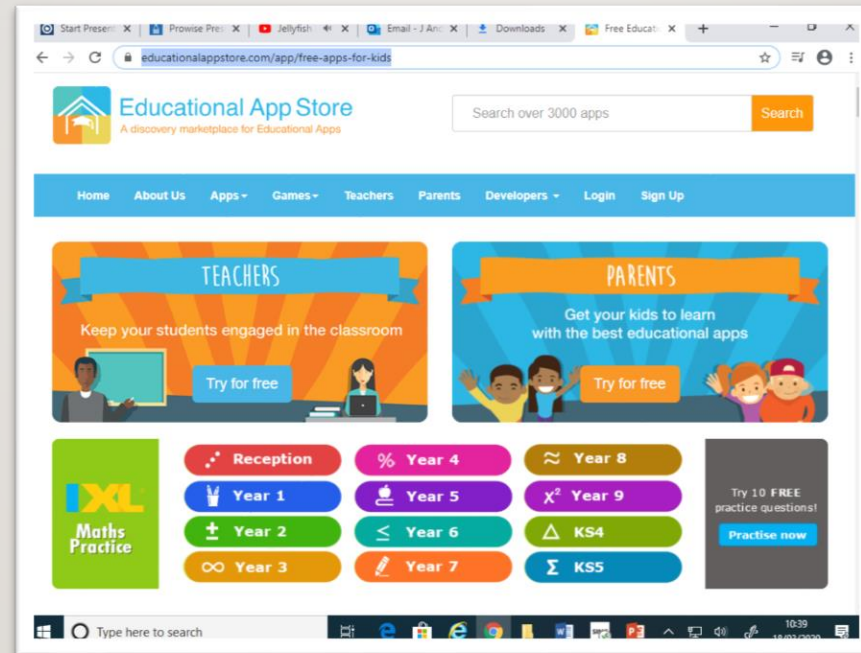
Start Presen ✕ | Prowise Pre ✕ | Jellyfish ✕ | Email - J Anc ✕ | Downloads ✕ | Free Educat ✕ | +

educationalappstore.com/app/free-apps-for-kids

Educational App Store
A discovery marketplace for Educational Apps

Search over 3000 apps
Search

Home About Us Apps Games Teachers Parents Developers Login Sign Up

TEACHERS
Keep your students engaged in the classroom
Try for free

PARENTS
Get your kids to learn with the best educational apps
Try for free

IXL
Maths Practice

Reception
Year 1
Year 2
Year 3
% Year 4
Year 5
≤ Year 6
Year 7
≈ Year 8
$x^2$ Year 9
△ KS4
Σ KS5

Try 10 FREE practice questions!
Practise now

Type here to search
10:39
18/03/2020